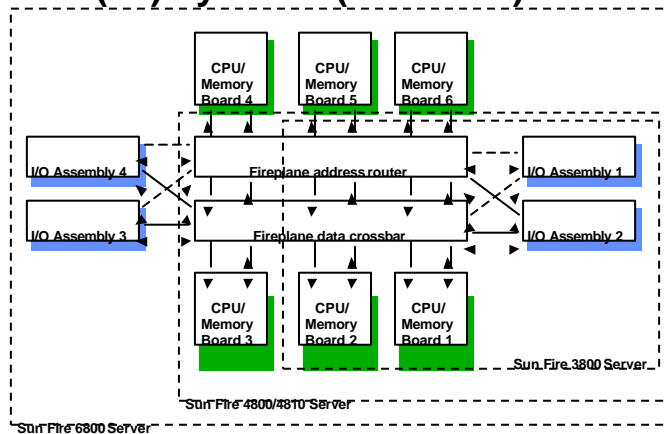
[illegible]

CPU/ Memory Board 4

CPU/ Memory Board 5

CPU/ Memory Board 6

I/O Assembly 4

Fireplane address router

I/O Assembly 1

I/O Assembly 3

Fireplane data crossbar

I/O Assembly 2

CPU/ Memory Board 3

CPU/ Memory Board 2

CPU/ Memory Board 1

Sun Fire 3800 Server

Sun Fire 4800/4810 Server

Sun Fire 6800 Server